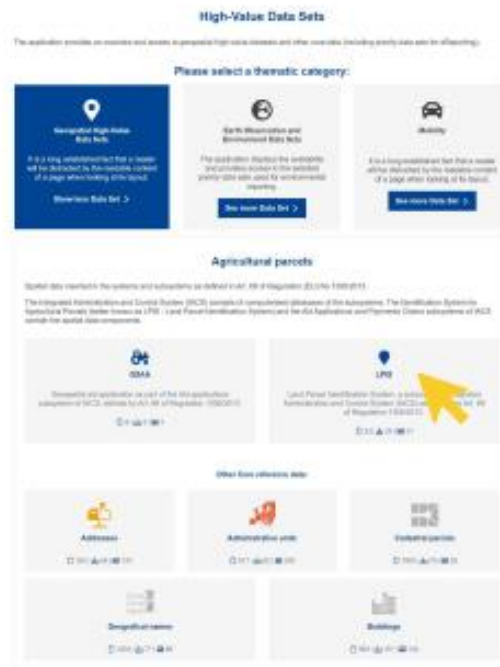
High-Value Data Sets

The application provides an overview and access to geospatial high-value datasets and other core data (including priority data sets for eReporting).

Please select a thematic category:

Geospatial High-Value Data Sets

It is a long established fact that a reader will be distracted by the readable content of a page when looking at its layout.

See more Data Set >

Earth Observation and Environment Data Sets

The application displays the availability and provides access to the selected priority data sets used for environmental reporting.

See more Data Set >

Mobility

It is a long established fact that a reader will be distracted by the readable content of a page when looking at its layout.

See more Data Set >

Agricultural parcels

Spatial data inherent to the systems and subsystems as defined in Art. 68 of Regulation (EU) No 1306/2013.

The Integrated Administration and Control System (IACS) consists of computerised databases of the subsystems. The Identification System for Agricultural Parcels (better known as LPIS - Land Parcel Identification System) and the Aid Applications and Payments Claims subsystems of IACS contain the spatial data components.

GSAA

Geospatial aid application as part of the aid applications subsystem of IACS, defined by Art. 68 of Regulation 1306/2013.

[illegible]

LPIS

Land Parcel Identification System, a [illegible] Administration and Control System (IACS) as defined by Art. 68 of Regulation 1306/2013.

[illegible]

Other Core reference data

Addresses

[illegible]

Administrative units

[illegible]

Cadastral parcels

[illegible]

Geographical names

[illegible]

Buildings

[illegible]